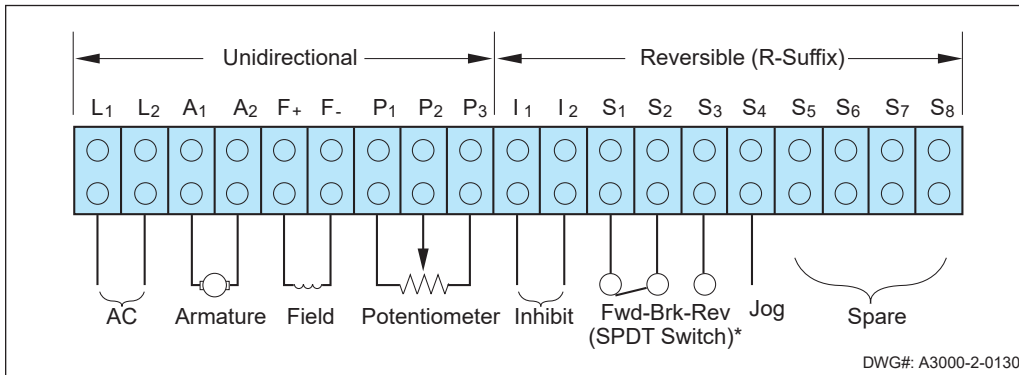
Unidirectional

Reversible (R-Suffix)

$L_1$ $L_2$ $A_1$ $A_2$ $F_+$ $F_-$ $P_1$ $P_2$ $P_3$ $I_1$ $I_2$ $S_1$ $S_2$ $S_3$ $S_4$ $S_5$ $S_6$ $S_7$ $S_8$

AC

Armature

Field

Potentiometer

Inhibit

Fwd-Brk-Rev (SPDT Switch)*

Jog

Spare

DWG#: A3000-2-0130